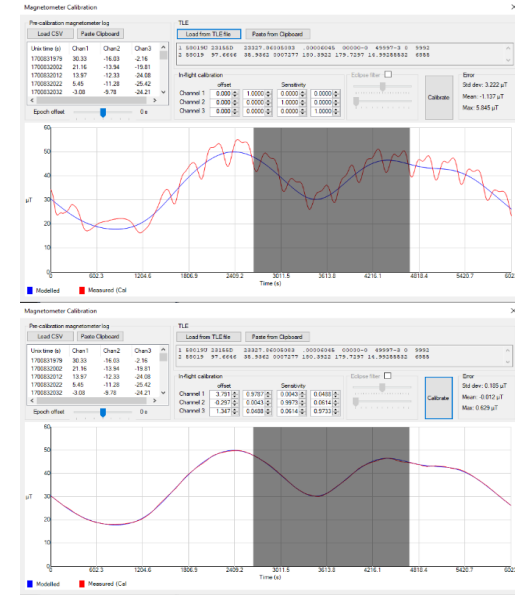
Magnetometer Calibration

Pre-calibration magnetometer log

Load CSV Paste Clipboard

| Unix time (s) | Chan1 | Chan2 | Chan3 |
|---|---|---|---|
| 1700831979 | 30.33 | -16.03 | -2.16 |
| 1700832002 | 21.16 | -13.94 | -19.81 |
| 1700832012 | 13.97 | -12.33 | -24.08 |
| 1700832022 | 5.45 | -11.28 | -25.42 |
| 1700832032 | -3.08 | -9.78 | -24.21 |

Epoch offset 0 s

TLE

Load from TLE file Paste from Clipboard

1 88019U 23158D 23327.96008083 .00006045 00000-0 49997-3 0 9992
2 88019 97.6666 38.9362 0007277 180.3922 179.7297 14.99288832 6986

In-flight calibration

| | offset | Sensitivity | | |
|---|---|---|---|---|
| Channel 1 | 0.000 | 1.0000 | 0.0000 | 0.0000 |
| Channel 2 | 0.000 | 0.0000 | 1.0000 | 0.0000 |
| Channel 3 | 0.000 | 0.0000 | 0.0000 | 1.0000 |

Eclipse filter

Calibrate

Error
Std dev: 3.222 µT
Mean: -1.137 µT
Max: 5.945 µT

60 50 40 30 20 10 0
µT
602.3 1204.6 1806.9 2409.2 3011.5 3613.8 4216.1 4818.4 5420.7 602
Time (s)

Modelled Measured (Cal

Magnetometer Calibration

Pre-calibration magnetometer log

Load CSV Paste Clipboard

| Unix time (s) | Chan1 | Chan2 | Chan3 |
|---|---|---|---|
| 1700831979 | 30.33 | -16.03 | -2.16 |
| 1700832002 | 21.16 | -13.94 | -19.81 |
| 1700832012 | 13.97 | -12.33 | -24.08 |
| 1700832022 | 5.45 | -11.28 | -25.42 |
| 1700832032 | -3.08 | -9.78 | -24.21 |

Epoch offset 0 s

TLE

Load from TLE file Paste from Clipboard

1 88019U 23158D 23327.96008083 .00006045 00000-0 49997-3 0 9992
2 88019 97.6666 38.9362 0007277 180.3922 179.7297 14.99288832 6986

In-flight calibration

| | offset | Sensitivity | | |
|---|---|---|---|---|
| Channel 1 | 3.791 | 0.9787 | 0.0043 | 0.0488 |
| Channel 2 | -0.297 | 0.0043 | 0.9975 | 0.0614 |
| Channel 3 | 1.347 | 0.0488 | 0.0614 | 0.9733 |

Eclipse filter

Calibrate

Error
Std dev: 0.185 µT
Mean: -0.012 µT
Max: 0.629 µT

60 50 40 30 20 10 0
µT
602.3 1204.6 1806.9 2409.2 3011.5 3613.8 4216.1 4818.4 5420.7 602
Time (s)

Modelled Measured (Cal